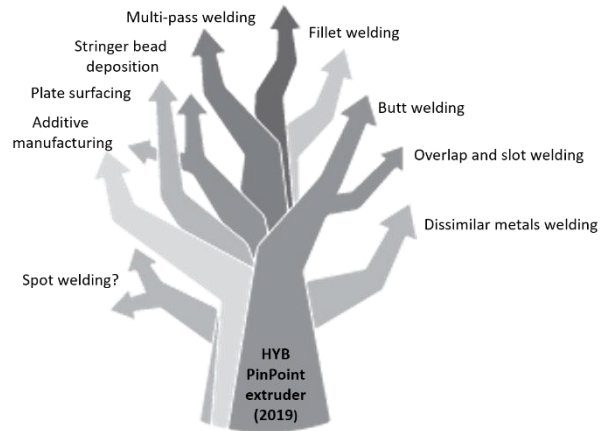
Multi-pass welding

Fillet welding

Stringer bead deposition

Plate surfacing

Butt welding

Additive manufacturing

Overlap and slot welding

Dissimilar metals welding

Spot welding?

HYB PinPoint extruder (2019)